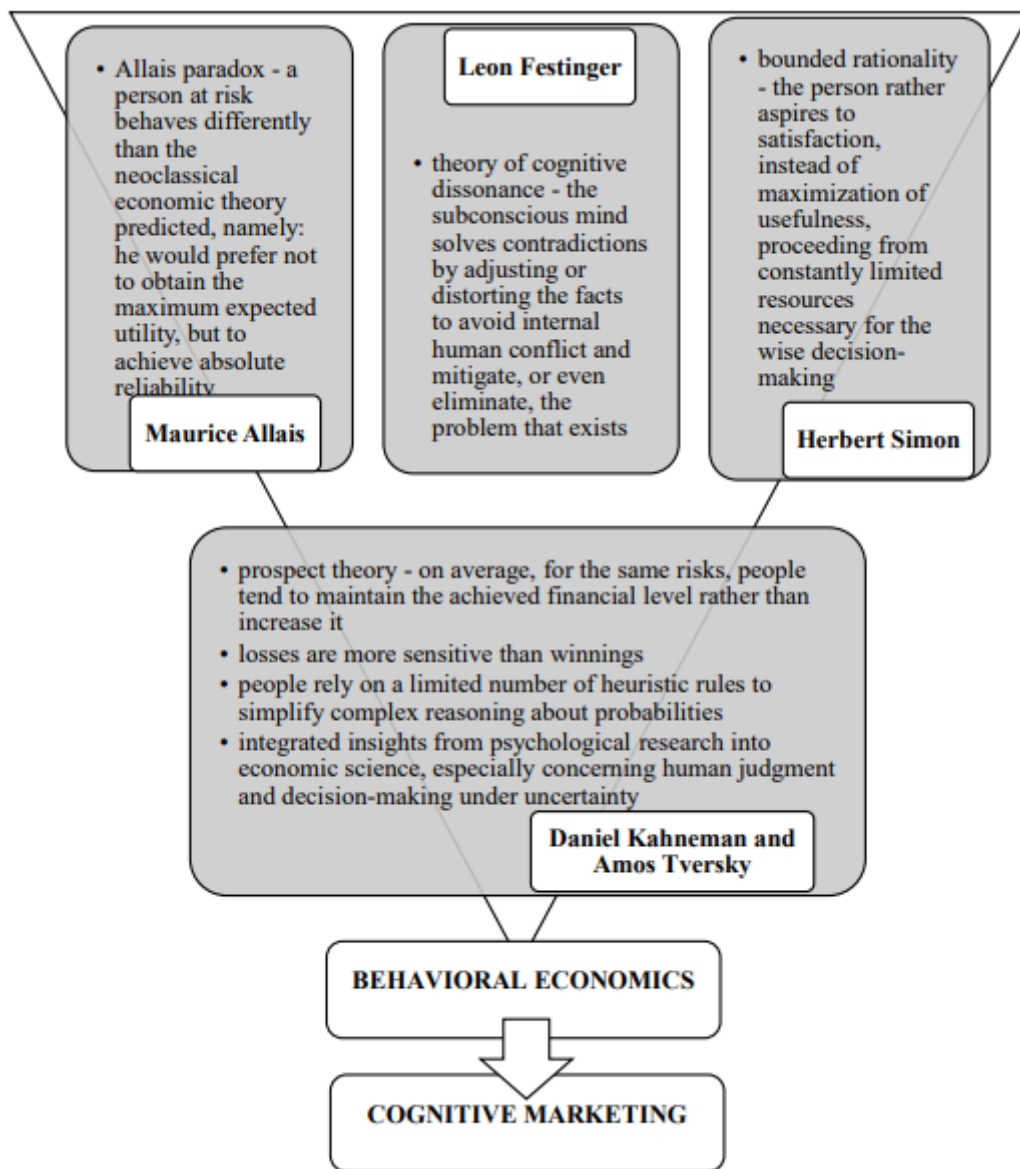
• Allais paradox - a person at risk behaves differently than the neoclassical economic theory predicted, namely: he would prefer not to obtain the maximum expected utility, but to achieve absolute reliability

Maurice Allais

Leon Festinger

• theory of cognitive dissonance - the subconscious mind solves contradictions by adjusting or distorting the facts to avoid internal human conflict and mitigate, or even eliminate, the problem that exists

• bounded rationality - the person rather aspires to satisfaction, instead of maximization of usefulness, proceeding from constantly limited resources necessary for the wise decision-making

Herbert Simon

• prospect theory - on average, for the same risks, people tend to maintain the achieved financial level rather than increase it
• losses are more sensitive than winnings
• people rely on a limited number of heuristic rules to simplify complex reasoning about probabilities
• integrated insights from psychological research into economic science, especially concerning human judgment and decision-making under uncertainty

Daniel Kahneman and Amos Tversky

BEHAVIORAL ECONOMICS

COGNITIVE MARKETING